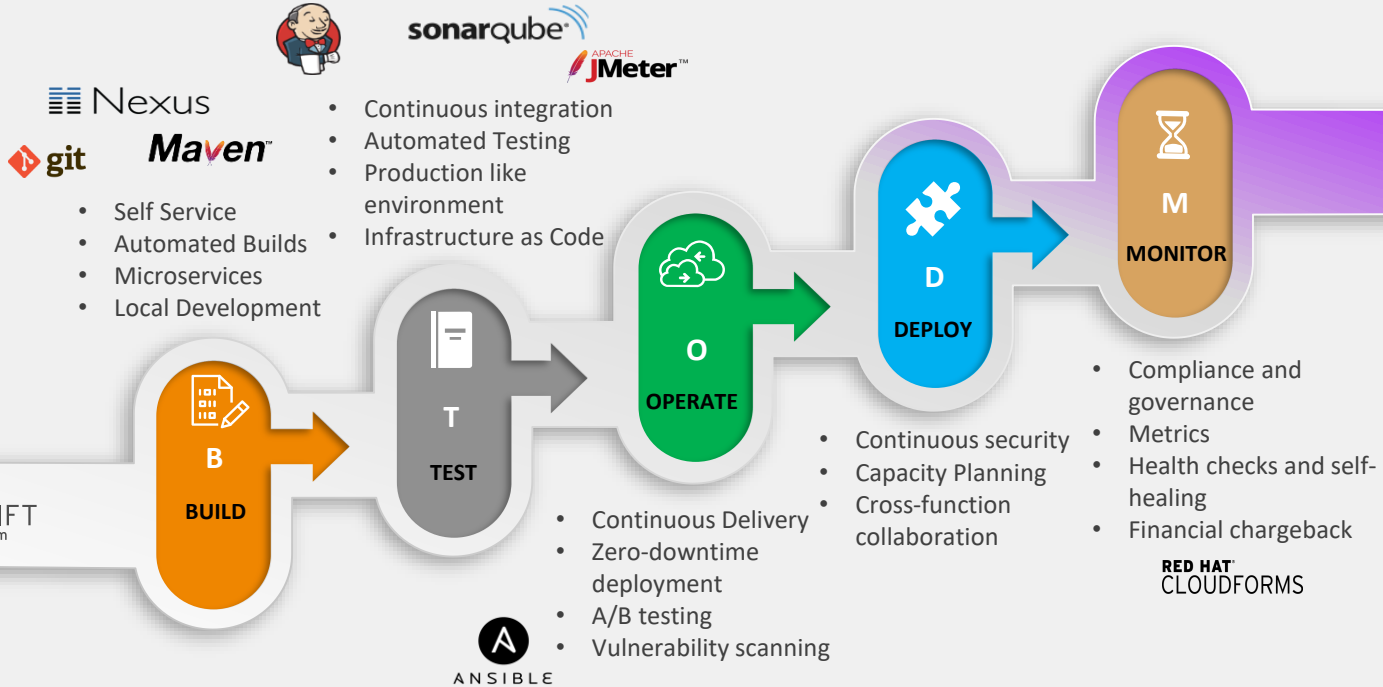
sonarqube

APACHE JMeter™

Nexus

git

Maven

- Continuous integration
- Automated Testing
- Production like environment
- Infrastructure as Code

- Self Service
- Automated Builds
- Microservices
- Local Development

M

MONITOR

D

DEPLOY

O

OPERATE

T

TEST

B

BUILD

IFT
m

- Compliance and governance
- Metrics
- Health checks and self-healing
- Financial chargeback

RED HAT CLOUDFORMS

- Continuous security
- Capacity Planning
- Cross-function collaboration

- Continuous Delivery
- Zero-downtime deployment
- A/B testing
- Vulnerability scanning

ANSIBLE